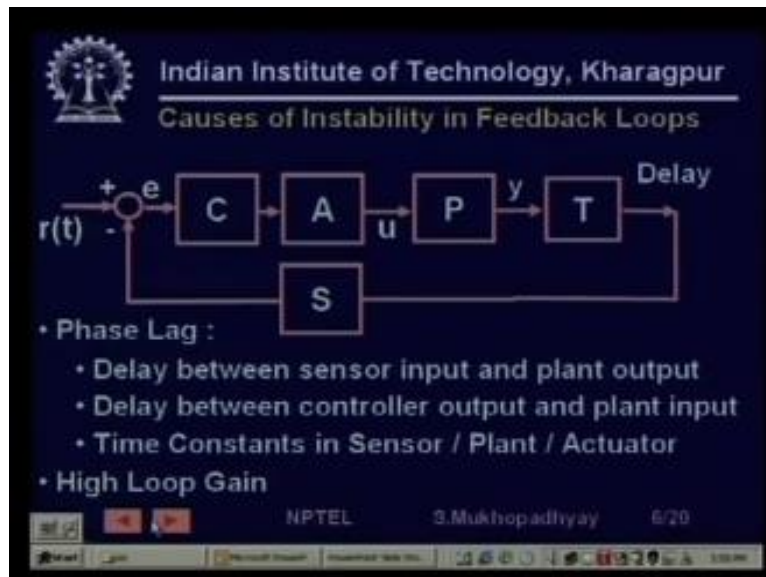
Indian Institute of Technology, Kharagpur

Causes of Instability in Feedback Loops

Delay

r(t) + - e C A u P y T

S

• Phase Lag :

• Delay between sensor input and plant output

• Delay between controller output and plant input

• Time Constants in Sensor / Plant / Actuator

• High Loop Gain

NPTEL S.Mukhopadhyay 6/20

Start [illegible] Microsoft PowerPoint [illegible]